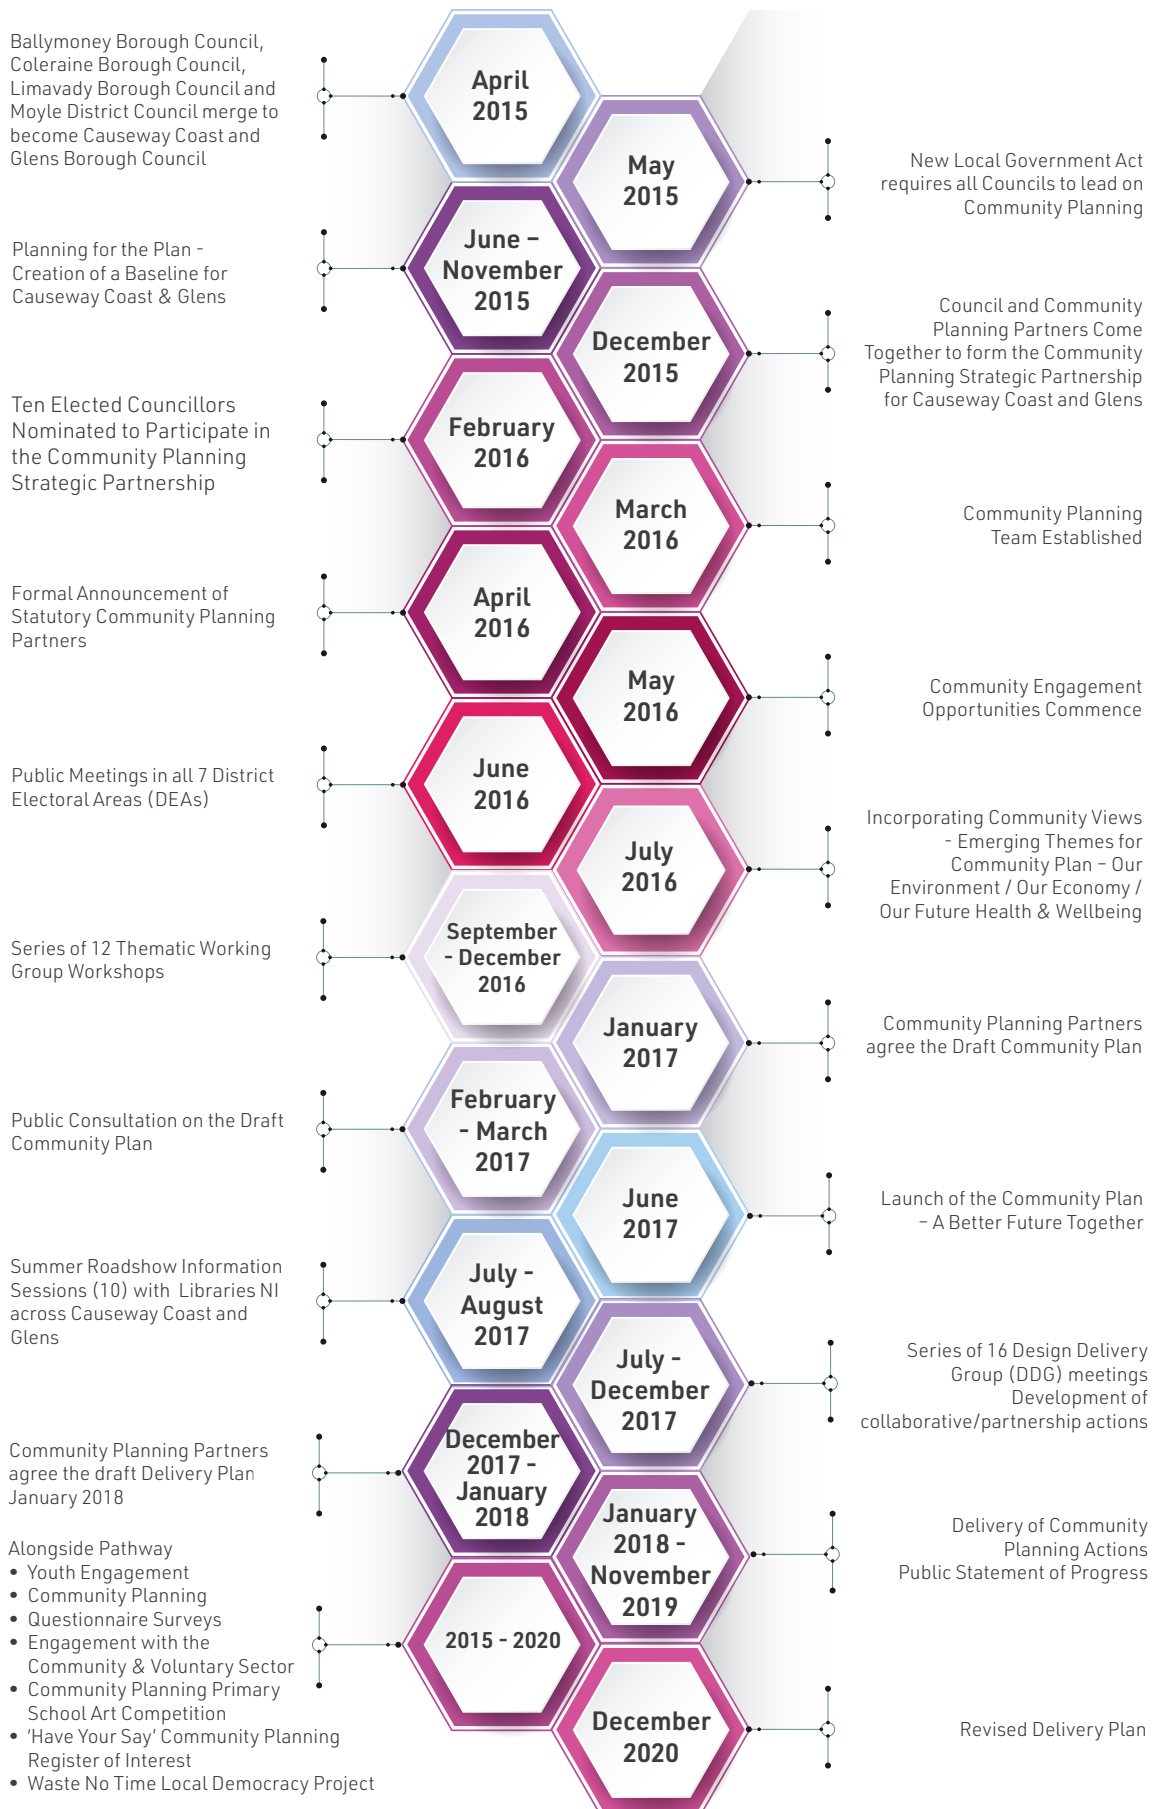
Ballymoney Borough Council, Coleraine Borough Council, Limavady Borough Council and Moyle District Council merge to become Causeway Coast and Glens Borough Council

April 2015

May 2015

New Local Government Act requires all Councils to lead on Community Planning

Planning for the Plan - Creation of a Baseline for Causeway Coast & Glens

June – November 2015

December 2015

Council and Community Planning Partners Come Together to form the Community Planning Strategic Partnership for Causeway Coast and Glens

Ten Elected Councillors Nominated to Participate in the Community Planning Strategic Partnership

February 2016

March 2016

Community Planning Team Established

Formal Announcement of Statutory Community Planning Partners

April 2016

May 2016

Community Engagement Opportunities Commence

Public Meetings in all 7 District Electoral Areas (DEAs)

June 2016

July 2016

Incorporating Community Views - Emerging Themes for Community Plan – Our Environment / Our Economy / Our Future Health & Wellbeing

Series of 12 Thematic Working Group Workshops

September - December 2016

January 2017

Community Planning Partners agree the Draft Community Plan

Public Consultation on the Draft Community Plan

February - March 2017

June 2017

Launch of the Community Plan – A Better Future Together

Summer Roadshow Information Sessions (10) with Libraries NI across Causeway Coast and Glens

July - August 2017

July - December 2017

Series of 16 Design Delivery Group (DDG) meetings Development of collaborative/partnership actions

Community Planning Partners agree the draft Delivery Plan January 2018

December 2017 - January 2018

January 2018 - November 2019

Delivery of Community Planning Actions Public Statement of Progress

Alongside Pathway
• Youth Engagement
• Community Planning
• Questionnaire Surveys
• Engagement with the Community & Voluntary Sector
• Community Planning Primary School Art Competition
• 'Have Your Say' Community Planning Register of Interest
• Waste No Time Local Democracy Project

2015 - 2020

December 2020

Revised Delivery Plan